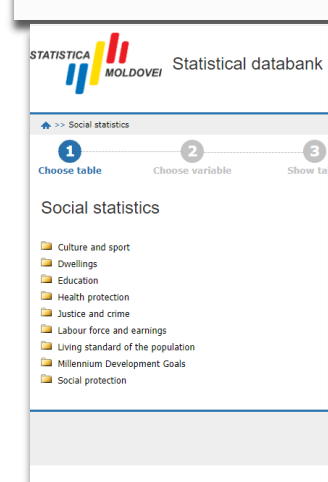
STATISTICA MOLDOVEI Statistical databank

>> Social statistics

1 Choose table
2 Choose variable
3 Show ta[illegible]

Social statistics

Culture and sport
Dwellings
Education
Health protection
Justice and crime
Labour force and earnings
Living standard of the population
Millennium Development Goals
Social protection